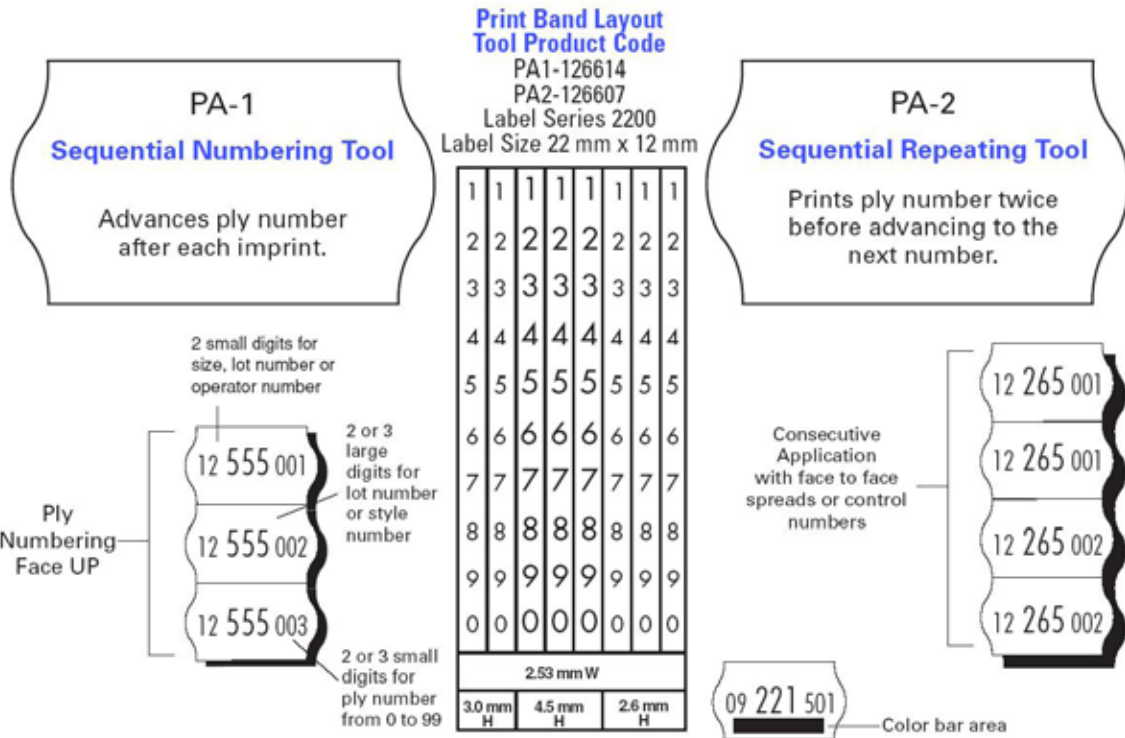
Print Band Layout
Tool Product Code
PA1-126614
PA2-126607
Label Series 2200
Label Size 22 mm x 12 mm

PA-1
Sequential Numbering Tool
Advances ply number after each imprint.

PA-2
Sequential Repeating Tool
Prints ply number twice before advancing to the next number.

| 1 | 1 | 1 | 1 | 1 | 1 | 1 | 1 |
|---|---|---|---|---|---|---|---|
| 2 | 2 | 2 | 2 | 2 | 2 | 2 | 2 |
| 3 | 3 | 3 | 3 | 3 | 3 | 3 | 3 |
| 4 | 4 | 4 | 4 | 4 | 4 | 4 | 4 |
| 5 | 5 | 5 | 5 | 5 | 5 | 5 | 5 |
| 6 | 6 | 6 | 6 | 6 | 6 | 6 | 6 |
| 7 | 7 | 7 | 7 | 7 | 7 | 7 | 7 |
| 8 | 8 | 8 | 8 | 8 | 8 | 8 | 8 |
| 9 | 9 | 9 | 9 | 9 | 9 | 9 | 9 |
| 0 | 0 | 0 | 0 | 0 | 0 | 0 | 0 |

2.53 mm W
3.0 mm H
4.5 mm H
2.6 mm H

2 small digits for size, lot number or operator number
2 or 3 large digits for lot number or style number
Ply Numbering Face UP
12 555 001
12 555 002
12 555 003
2 or 3 small digits for ply number from 0 to 99

Consecutive Application with face to face spreads or control numbers
12 265 001
12 265 001
12 265 002
12 265 002

09 221 501
Color bar area